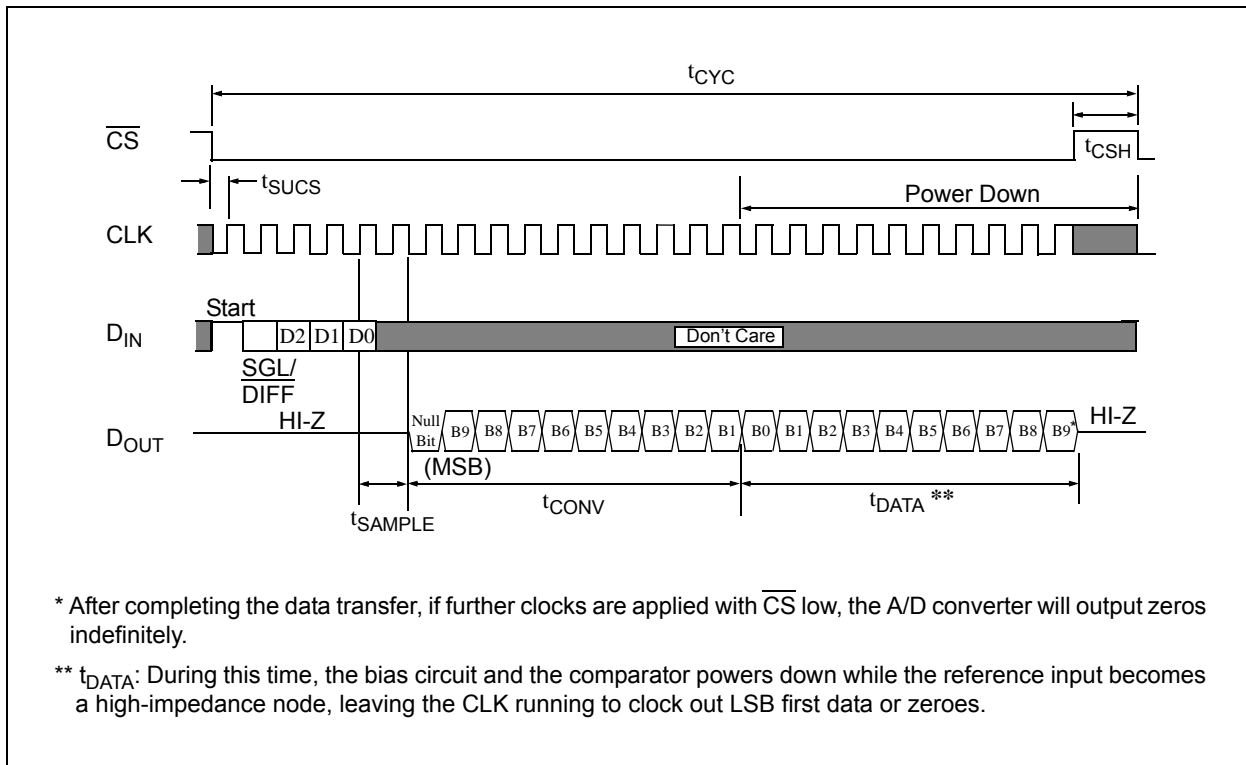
$t_{CYC}$

$\overline{CS}$

$t_{CSH}$

$t_{SUCS}$

Power Down

CLK

Start

$D_{IN}$

D2 D1 D0

Don't Care

$\overline{SGL}$/DIFF

$D_{OUT}$

HI-Z

Null Bit

B9 B8 B7 B6 B5 B4 B3 B2 B1 B0 B1 B2 B3 B4 B5 B6 B7 B8 B9*

HI-Z

(MSB)

$t_{SAMPLE}$

$t_{CONV}$

$t_{DATA}$ **

* After completing the data transfer, if further clocks are applied with $\overline{CS}$ low, the A/D converter will output zeros indefinitely.

** $t_{DATA}$: During this time, the bias circuit and the comparator powers down while the reference input becomes a high-impedance node, leaving the CLK running to clock out LSB first data or zeroes.